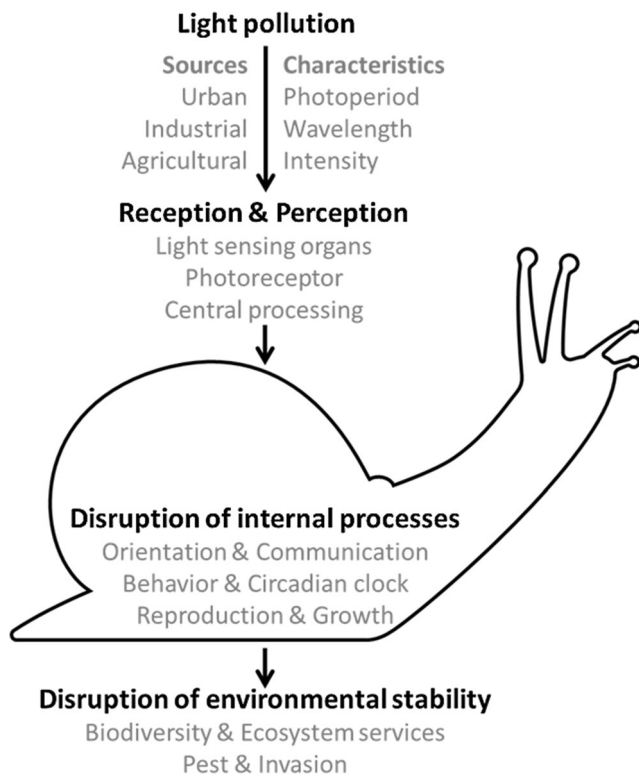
Light pollution

Sources
Urban
Industrial
Agricultural

Characteristics
Photoperiod
Wavelength
Intensity

Reception & Perception
Light sensing organs
Photoreceptor
Central processing

Disruption of internal processes
Orientation & Communication
Behavior & Circadian clock
Reproduction & Growth

Disruption of environmental stability
Biodiversity & Ecosystem services
Pest & Invasion